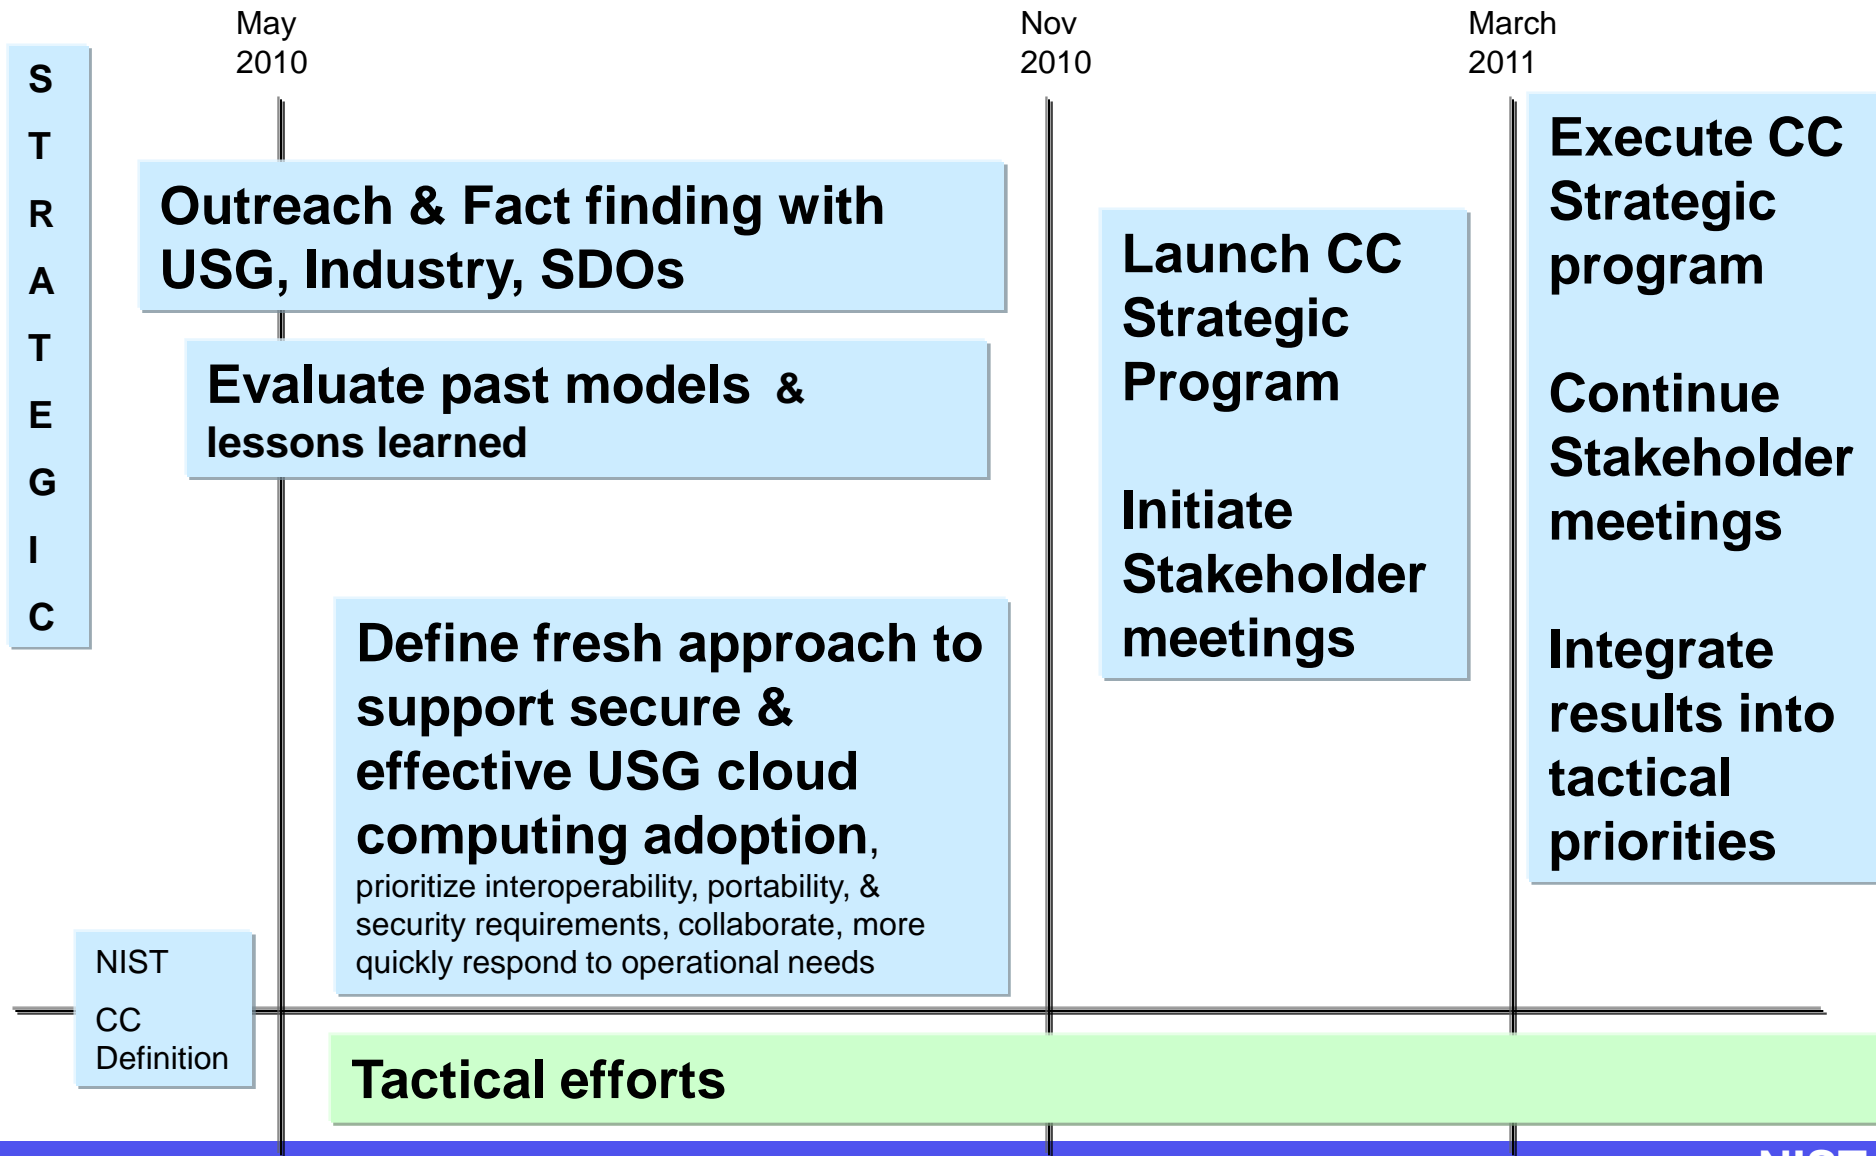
May 2010

Nov 2010

March 2011

S T R A T E G I C

Outreach & Fact finding with USG, Industry, SDOs

Evaluate past models & lessons learned

Define fresh approach to support secure & effective USG cloud computing adoption, prioritize interoperability, portability, & security requirements, collaborate, more quickly respond to operational needs

Launch CC Strategic Program

Initiate Stakeholder meetings

Execute CC Strategic program

Continue Stakeholder meetings

Integrate results into tactical priorities

NIST

CC Definition

Tactical efforts

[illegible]